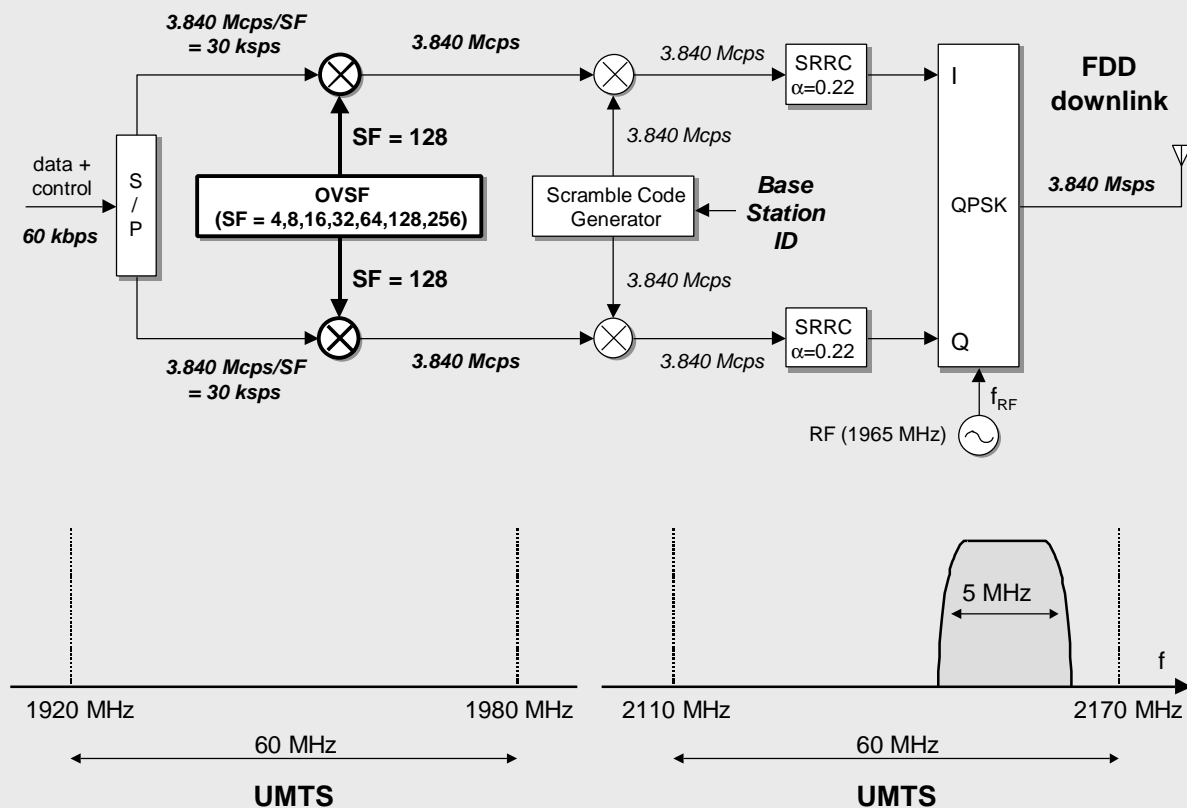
3.840 Mcps/SF = 30 ksps

3.840 Mcps

3.840 Mcps

SRRC $\alpha$=0.22

I

FDD downlink

SF = 128

3.840 Mcps

data + control

60 kbps

S / P

OVSF (SF = 4,8,16,32,64,128,256)

Scramble Code Generator

Base Station ID

QPSK

3.840 Msps

SF = 128

3.840 Mcps

SRRC $\alpha$=0.22

Q

3.840 Mcps/SF = 30 ksps

3.840 Mcps

3.840 Mcps

$f_{RF}$

RF (1965 MHz)

5 MHz

f

1920 MHz

1980 MHz

2110 MHz

2170 MHz

60 MHz

60 MHz

UMTS

UMTS